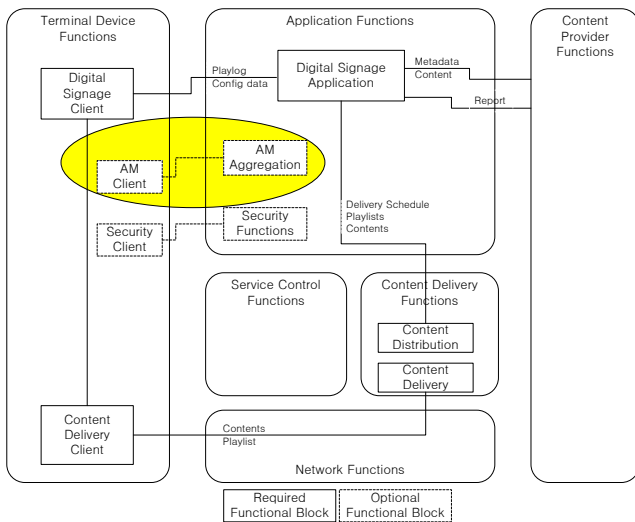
Terminal Device Functions

Application Functions

Content Provider Functions

Digital Signage Client

Playlog
Config data

Digital Signage Application

Metadata
Content

Report

AM Client

AM Aggregation

Delivery Schedule
Playlists
Contents

Security Client

Security Functions

Service Control Functions

Content Delivery Functions

Content Distribution

Content Delivery

Content Delivery Client

Contents
Playlist

Network Functions

Required Functional Block

Optional Functional Block